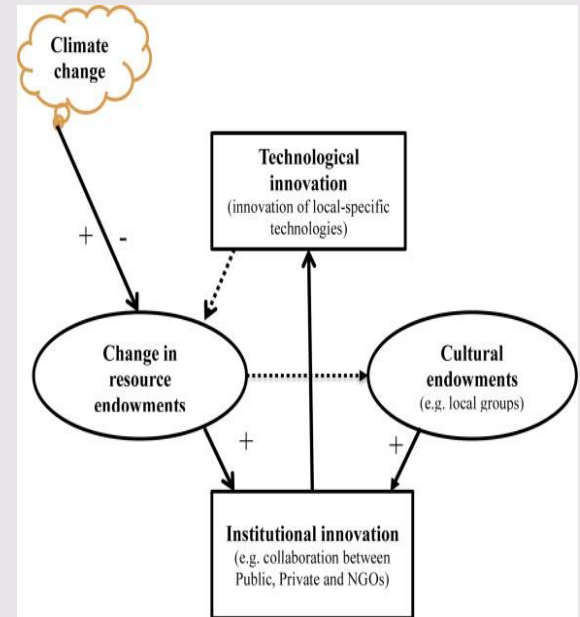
Climate change

+ -

Technological innovation
(innovation of local-specific technologies)

Change in resource endowments

Cultural endowments
(e.g. local groups)

+

+

Institutional innovation
(e.g. collaboration between Public, Private and NGOs)